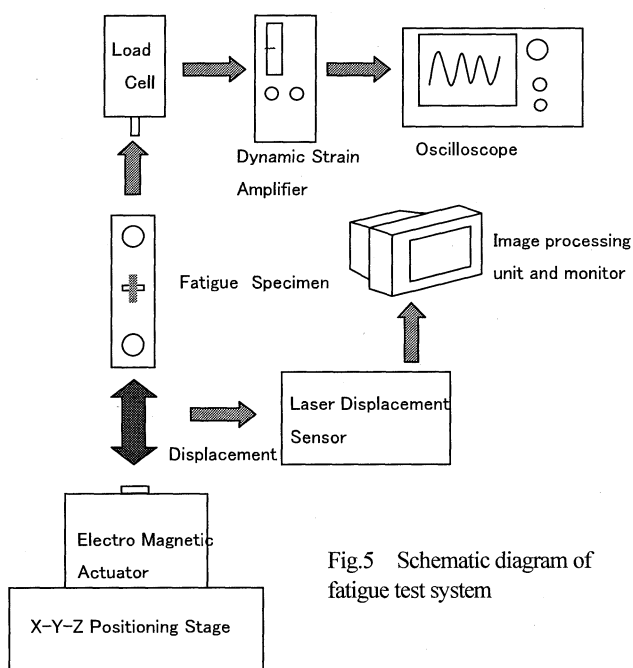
Load Cell

Dynamic Strain Amplifier

Oscilloscope

Image processing unit and monitor

Fatigue Specimen

Laser Displacement Sensor

Displacement

Electro Magnetic Actuator

X-Y-Z Positioning Stage

Fig.5 Schematic diagram of fatigue test system